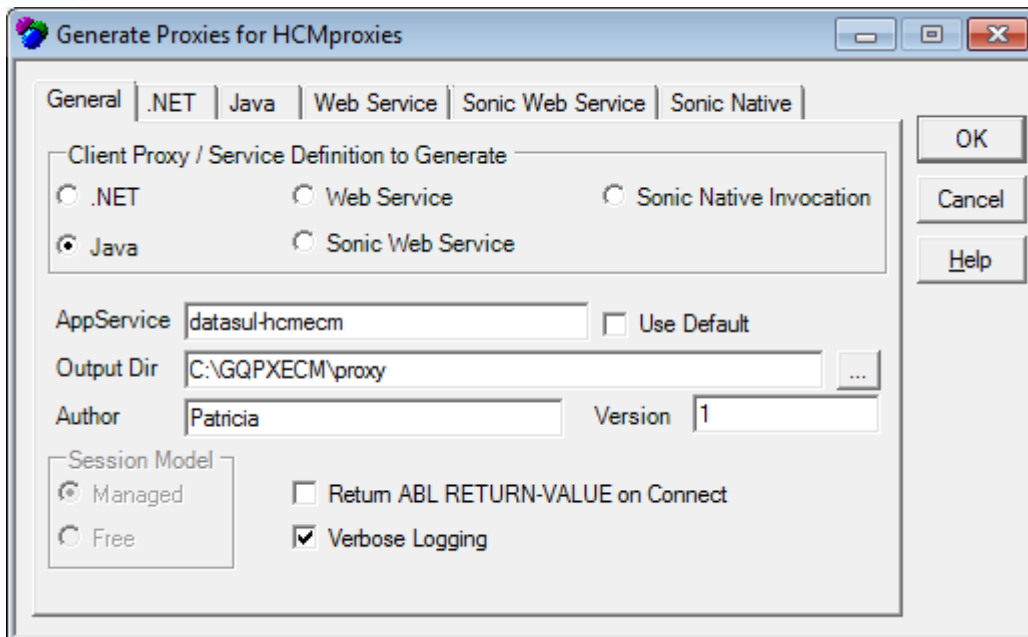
Generate Proxies for HCMproxies

General | .NET | Java | Web Service | Sonic Web Service | Sonic Native

OK

Cancel

Help

Client Proxy / Service Definition to Generate

.NET

Web Service

Sonic Native Invocation

Java

Sonic Web Service

AppService datasul-hcmecm

Use Default

Output Dir C:\GQPXECM\proxy

...

Author Patricia

Version 1

Session Model

Managed

Free

Return ABL RETURN-VALUE on Connect

Verbose Logging